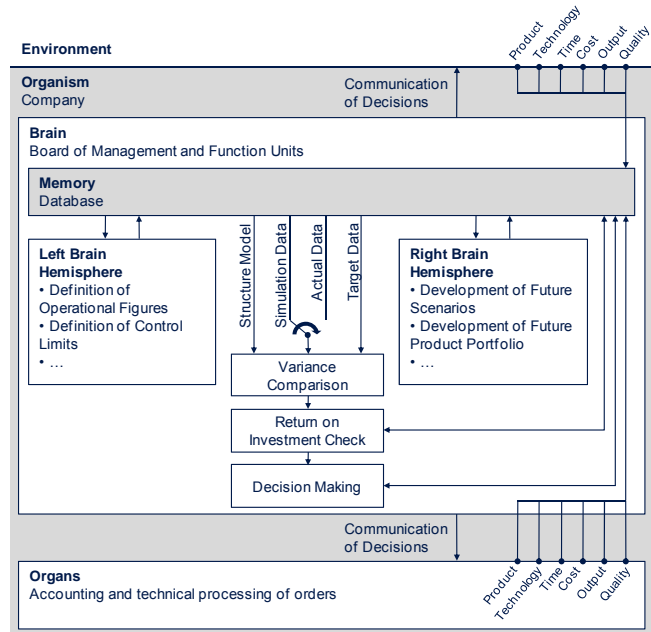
Environment

Product Technology Time Cost Output Quality

Organism
Company

Communication of Decisions

Brain
Board of Management and Function Units

Memory
Database

Structure Model
Simulation Data
Actual Data
Target Data

Left Brain Hemisphere
• Definition of Operational Figures
• Definition of Control Limits
• …

Right Brain Hemisphere
• Development of Future Scenarios
• Development of Future Product Portfolio
• …

Variance Comparison

Return on Investment Check

Decision Making

Communication of Decisions

Organs
Accounting and technical processing of orders

Product Technology Time Cost Output Quality